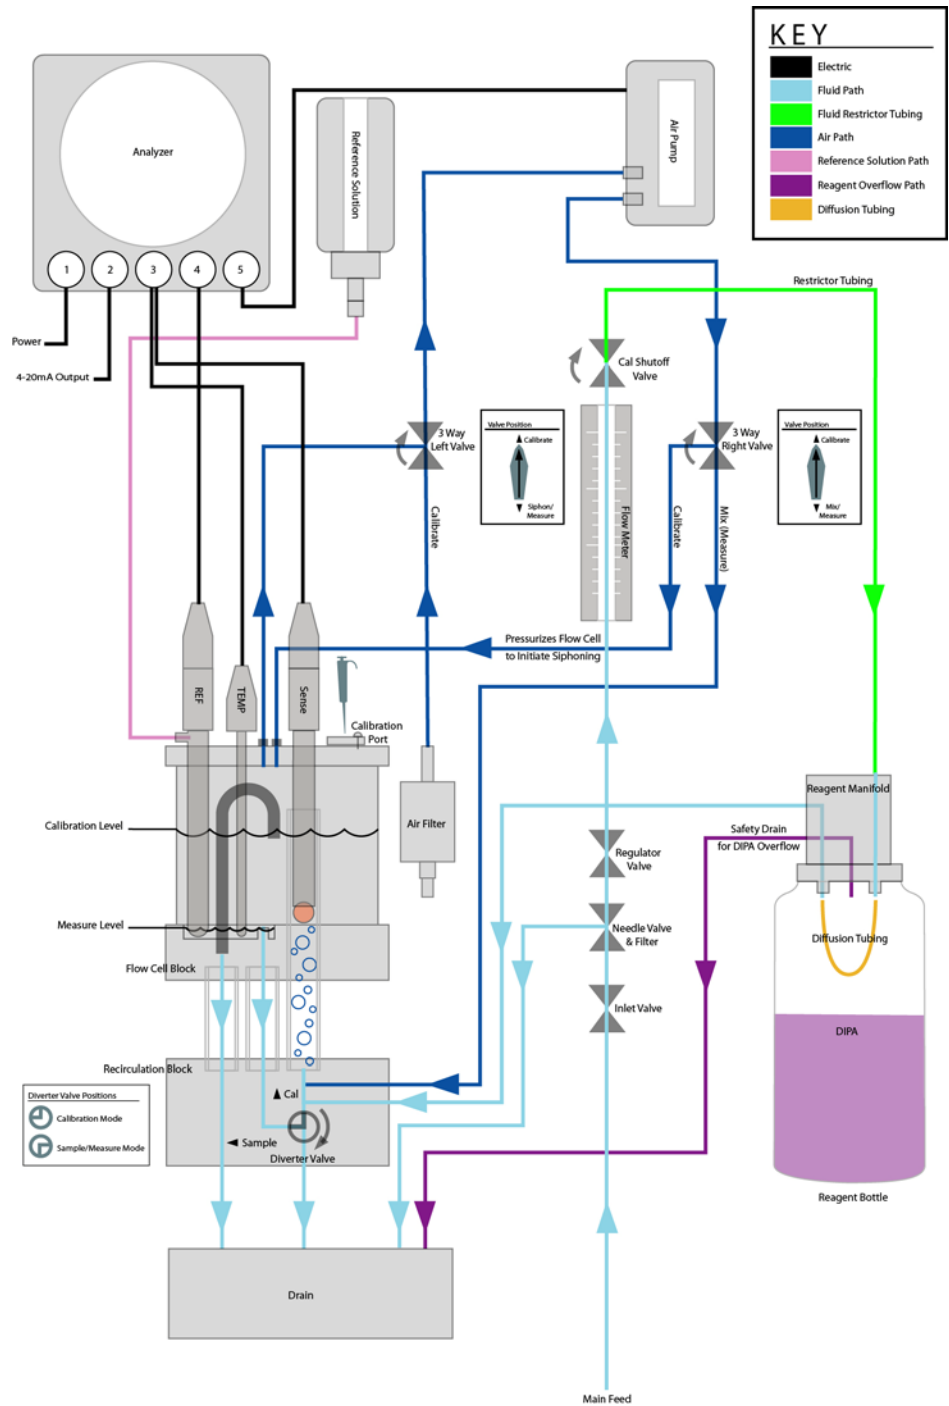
KEY
Electric
Fluid Path
Fluid Restrictor Tubing
Air Path
Reference Solution Path
Reagent Overflow Path
Diffusion Tubing

Analyzer
1 2 3 4 5
Power
4-20mA Output
Reference Solution
Air Pump
Restrictor Tubing
Cal Shutoff Valve
3 Way Left Valve
Valve Position
Calibrate
Siphon/ Measure
3 Way Right Valve
Valve Position
Calibrate
Mix/ Measure
Calibrate
Flow Meter
Calibrate
Mix (Measure)
Pressurizes Flow Cell to Initiate Siphoning
REF
TEMP
Sense
Calibration Port
Calibration Level
Air Filter
Reagent Manifold
Safety Drain for DIPA Overflow
Regulator Valve
Measure Level
Needle Valve & Filter
Diffusion Tubing
Flow Cell Block
Inlet Valve
DIPA
Recirculation Block
Diverter Valve Positions
Calibration Mode
Sample/Measure Mode
Cal
Sample
Diverter Valve
Reagent Bottle
Drain
Main Feed